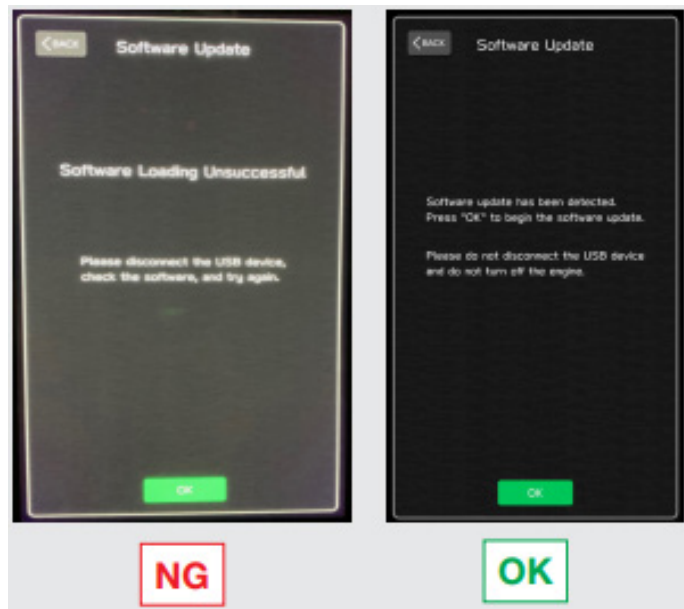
BACK

Software Update

Software Loading Unsuccessful

Please disconnect the USB device, check the software, and try again.

OK

NG

BACK

Software Update

Software update has been detected. Press "OK" to begin the software update.

Please do not disconnect the USB device and do not turn off the engine.

OK

OK